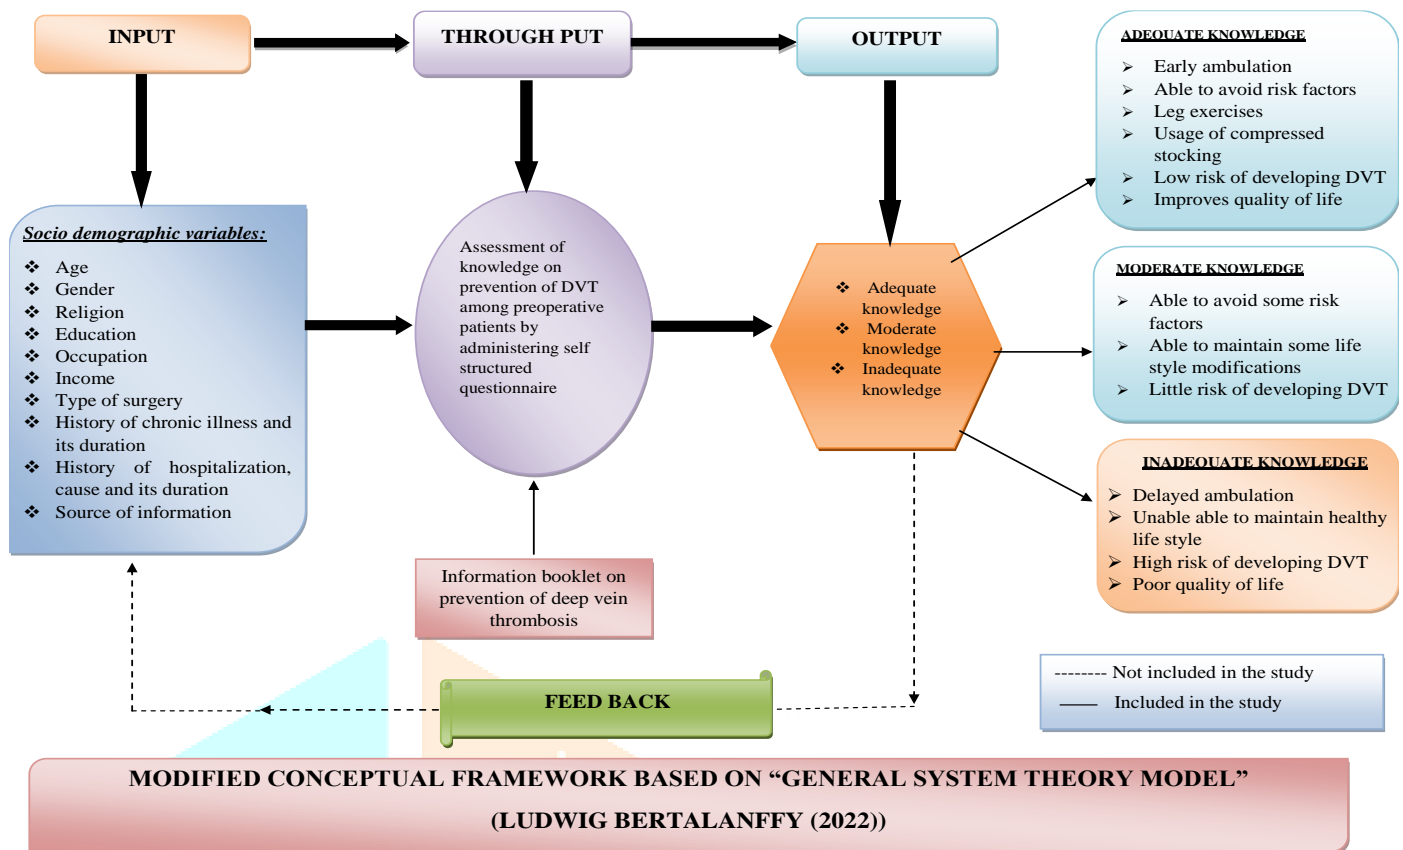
INPUT

THROUGH PUT

OUTPUT

ADEQUATE KNOWLEDGE
➢ Early ambulation
➢ Able to avoid risk factors
➢ Leg exercises
➢ Usage of compressed stocking
➢ Low risk of developing DVT
➢ Improves quality of life

Socio demographic variables:
❖ Age
❖ Gender
❖ Religion
❖ Education
❖ Occupation
❖ Income
❖ Type of surgery
❖ History of chronic illness and its duration
❖ History of hospitalization, cause and its duration
❖ Source of information

Assessment of knowledge on prevention of DVT among preoperative patients by administering self structured questionnaire

❖ Adequate knowledge
❖ Moderate knowledge
❖ Inadequate knowledge

MODERATE KNOWLEDGE
➢ Able to avoid some risk factors
➢ Able to maintain some life style modifications
➢ Little risk of developing DVT

INADEQUATE KNOWLEDGE
➢ Delayed ambulation
➢ Unable able to maintain healthy life style
➢ High risk of developing DVT
➢ Poor quality of life

Information booklet on prevention of deep vein thrombosis

FEED BACK

-------- Not included in the study
—— Included in the study

MODIFIED CONCEPTUAL FRAMEWORK BASED ON “GENERAL SYSTEM THEORY MODEL” (LUDWIG BERTALANFFY (2022))